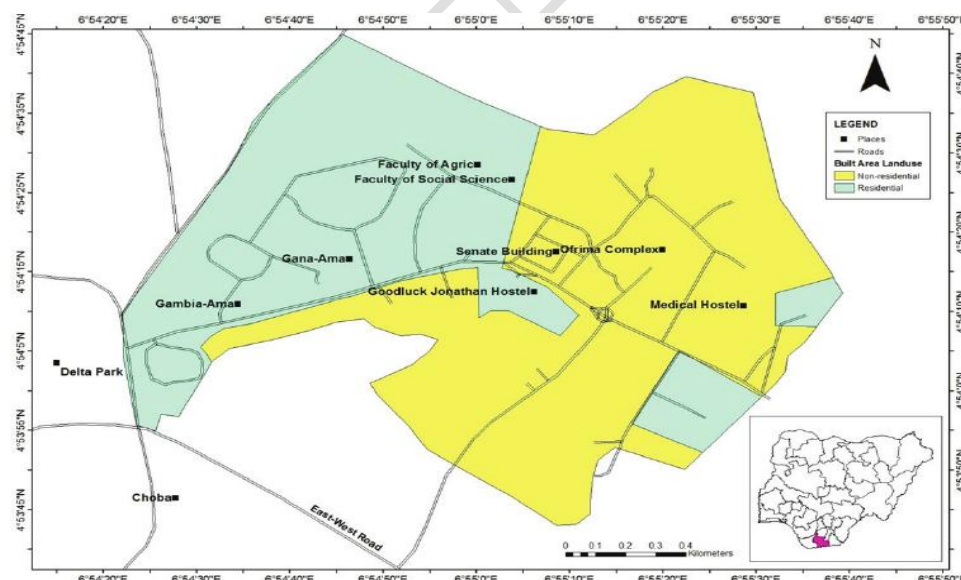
6°54'20"E 6°54'30"E 6°54'40"E 6°54'50"E 6°55'0"E 6°55'10"E 6°55'20"E 6°55'30"E 6°55'40"E 6°55'50"E

4°54'45"N 4°54'35"N 4°54'25"N 4°54'15"N 4°54'5"N 4°53'55"N 4°53'45"N

N

LEGEND
Places
Roads
Built Area Landuse
Non-residential
Residential

Faculty of Agric
Faculty of Social Science
Gana-Ama
Senate Building
Ofrima Complex
Goodluck Jonathan Hostel
Gambia-Ama
Medical Hostel
Delta Park
Choba
East-West Road

0 0.1 0.2 0.3 0.4 Kilometers

6°54'20"E 6°54'30"E 6°54'40"E 6°54'50"E 6°55'0"E 6°55'10"E 6°55'20"E 6°55'30"E 6°55'40"E 6°55'50"E